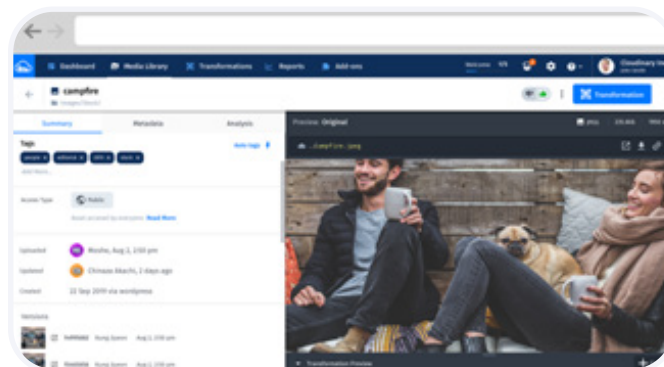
Dashboard Media Library Transformations Reports Add-ons

Welcome Cloudinary

campfire

Transformation

Summary Metadata Analysis

Tags

Auto tags

Access Type Public

Asset accessed by everyone. Read More

Uploaded Moshe, Aug 2, 2:50 pm

Updated Chinasa Okachi, 2 days ago

Created 22 Sep 2019 via wordpress

Versions

Aug 2, 2:50 am

Aug 2, 2:50 am

Preview Original

.../campfire.jpeg

Transformation Preview